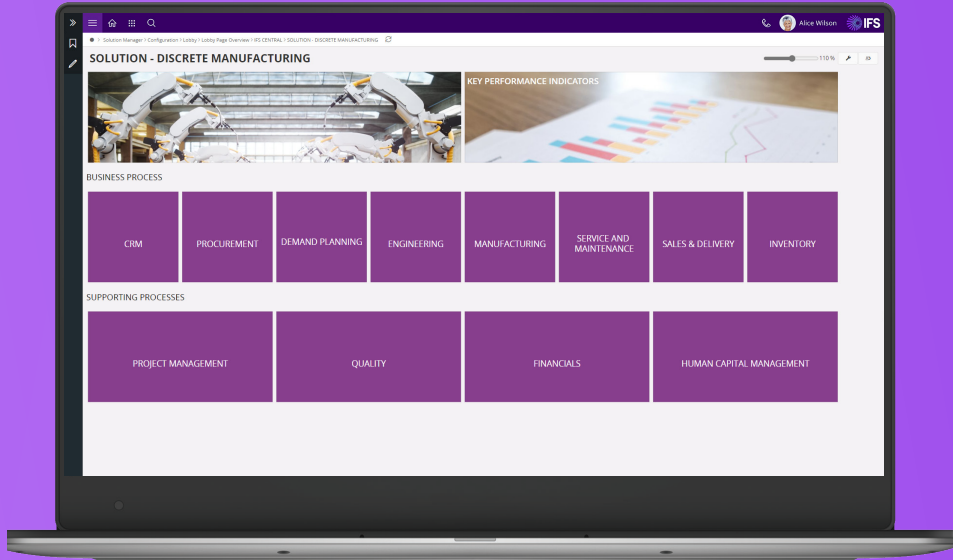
Alice Wilson IFS

Solution Manager > Configuration > Lobby > Lobby Page Overview > IFS CENTRAL > SOLUTION - DISCRETE MANUFACTURING

SOLUTION - DISCRETE MANUFACTURING

110 %

KEY PERFORMANCE INDICATORS

BUSINESS PROCESS

CRM

PROCUREMENT

DEMAND PLANNING

ENGINEERING

MANUFACTURING

SERVICE AND MAINTENANCE

SALES & DELIVERY

INVENTORY

SUPPORTING PROCESSES

PROJECT MANAGEMENT

QUALITY

FINANCIALS

HUMAN CAPITAL MANAGEMENT